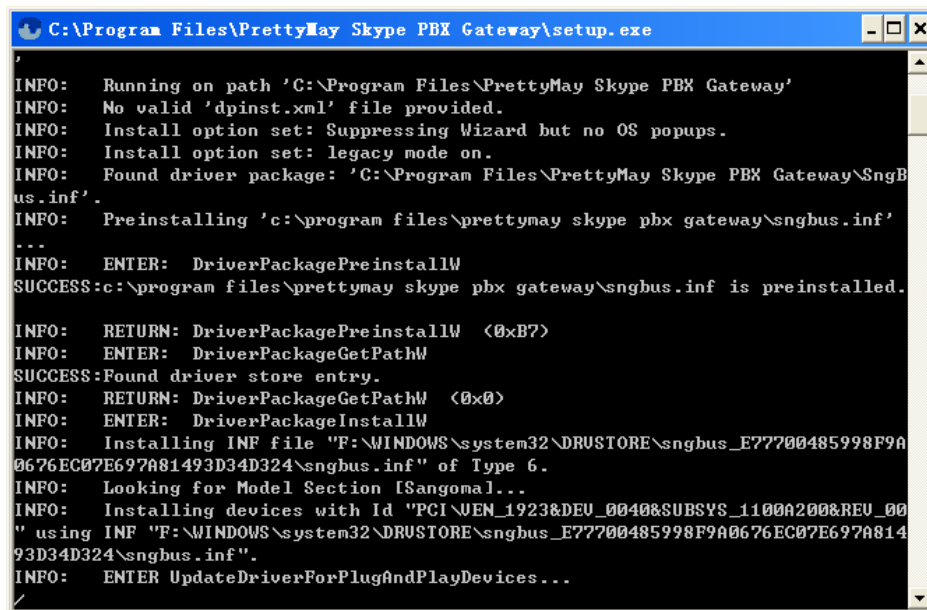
C:\Program Files\PrettyMay Skype PBX Gateway\setup.exe

'
INFO: Running on path 'C:\Program Files\PrettyMay Skype PBX Gateway'
INFO: No valid 'dpinst.xml' file provided.
INFO: Install option set: Suppressing Wizard but no OS popups.
INFO: Install option set: legacy mode on.
INFO: Found driver package: 'C:\Program Files\PrettyMay Skype PBX Gateway\SngBus.inf'.
INFO: Preinstalling 'c:\program files\prettymay skype pbx gateway\sngbus.inf' ...
INFO: ENTER: DriverPackagePreinstallW
SUCCESS:c:\program files\prettymay skype pbx gateway\sngbus.inf is preinstalled.

INFO: RETURN: DriverPackagePreinstallW (0xB7)
INFO: ENTER: DriverPackageGetPathW
SUCCESS:Found driver store entry.
INFO: RETURN: DriverPackageGetPathW (0x0)
INFO: ENTER: DriverPackageInstallW
INFO: Installing INF file "F:\WINDOWS\system32\DRVSTORE\sngbus_E77700485998F9A0676EC07E697A81493D34D324\sngbus.inf" of Type 6.
INFO: Looking for Model Section [Sangoma]...
INFO: Installing devices with Id "PCI\VEN_1923&DEV_0040&SUBSYS_1100A200&REV_00" using INF "F:\WINDOWS\system32\DRVSTORE\sngbus_E77700485998F9A0676EC07E697A81493D34D324\sngbus.inf".
INFO: ENTER UpdateDriverForPlugAndPlayDevices...
/